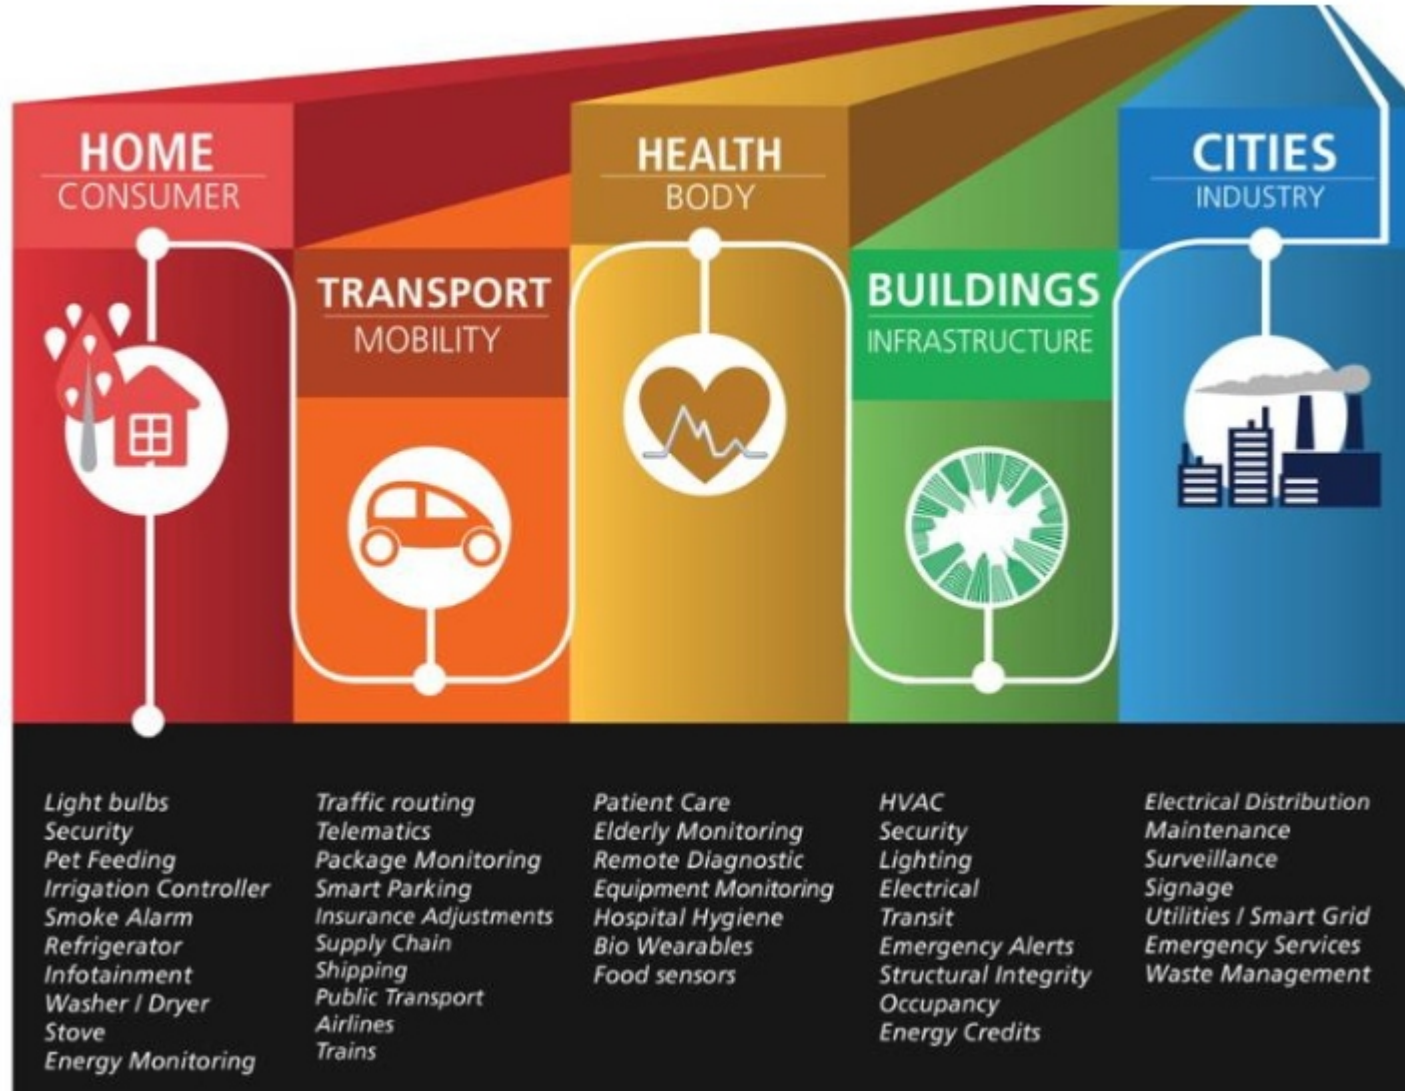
HOME
CONSUMER

TRANSPORT
MOBILITY

HEALTH
BODY

BUILDINGS
INFRASTRUCTURE

CITIES
INDUSTRY

Light bulbs
Security
Pet Feeding
Irrigation Controller
Smoke Alarm
Refrigerator
Infotainment
Washer / Dryer
Stove
Energy Monitoring

Traffic routing
Telematics
Package Monitoring
Smart Parking
Insurance Adjustments
Supply Chain
Shipping
Public Transport
Airlines
Trains

Patient Care
Elderly Monitoring
Remote Diagnostic
Equipment Monitoring
Hospital Hygiene
Bio Wearables
Food sensors

HVAC
Security
Lighting
Electrical
Transit
Emergency Alerts
Structural Integrity
Occupancy
Energy Credits

Electrical Distribution
Maintenance
Surveillance
Signage
Utilities / Smart Grid
Emergency Services
Waste Management